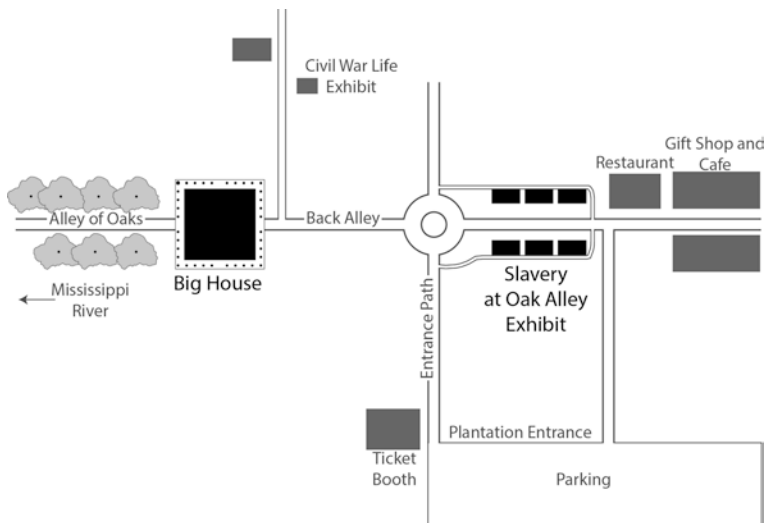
Civil War Life Exhibit

Gift Shop and Cafe

Restaurant

Alley of Oaks

Back Alley

Mississippi River

Big House

Slavery at Oak Alley Exhibit

Entrance Path

Plantation Entrance

Ticket Booth

Parking